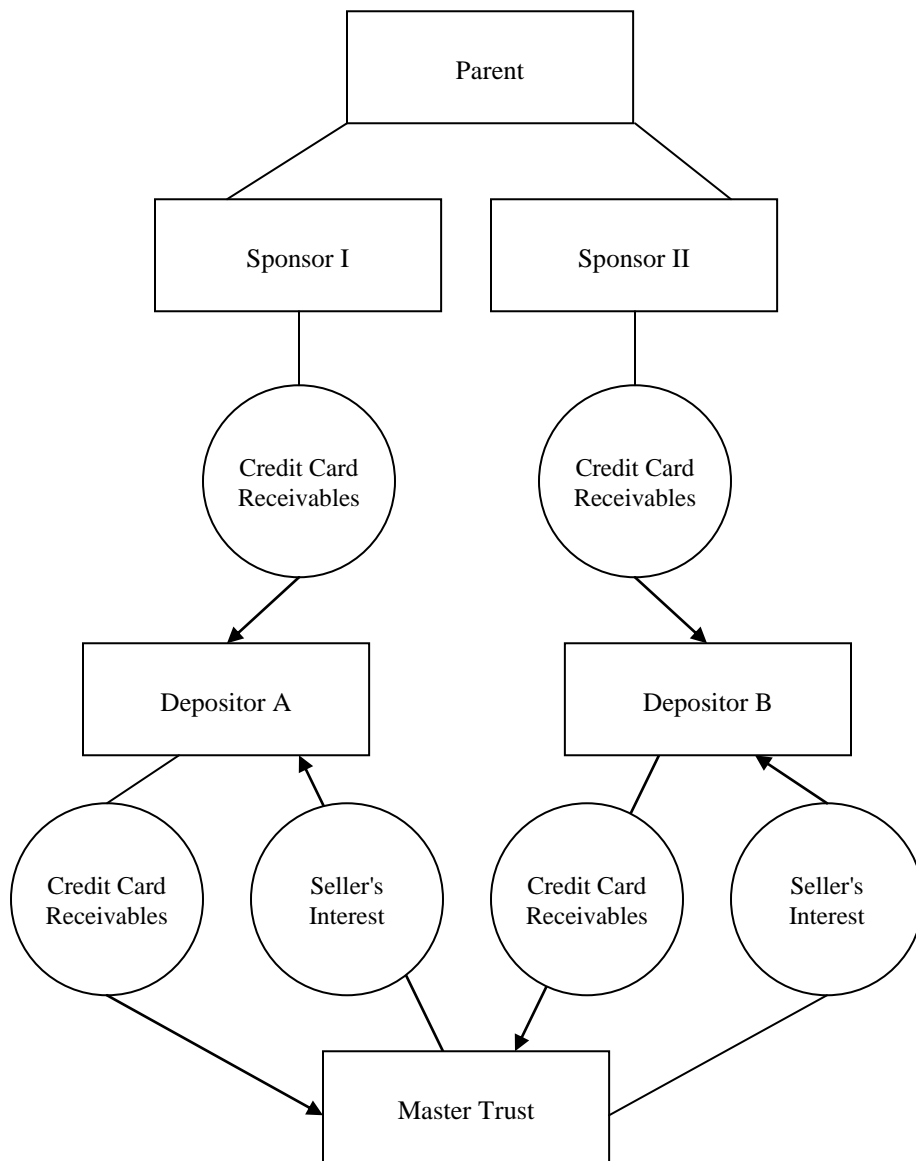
Parent

Sponsor I

Sponsor II

Credit Card Receivables

Credit Card Receivables

Depositor A

Depositor B

Credit Card Receivables

Seller's Interest

Credit Card Receivables

Seller's Interest

Master Trust